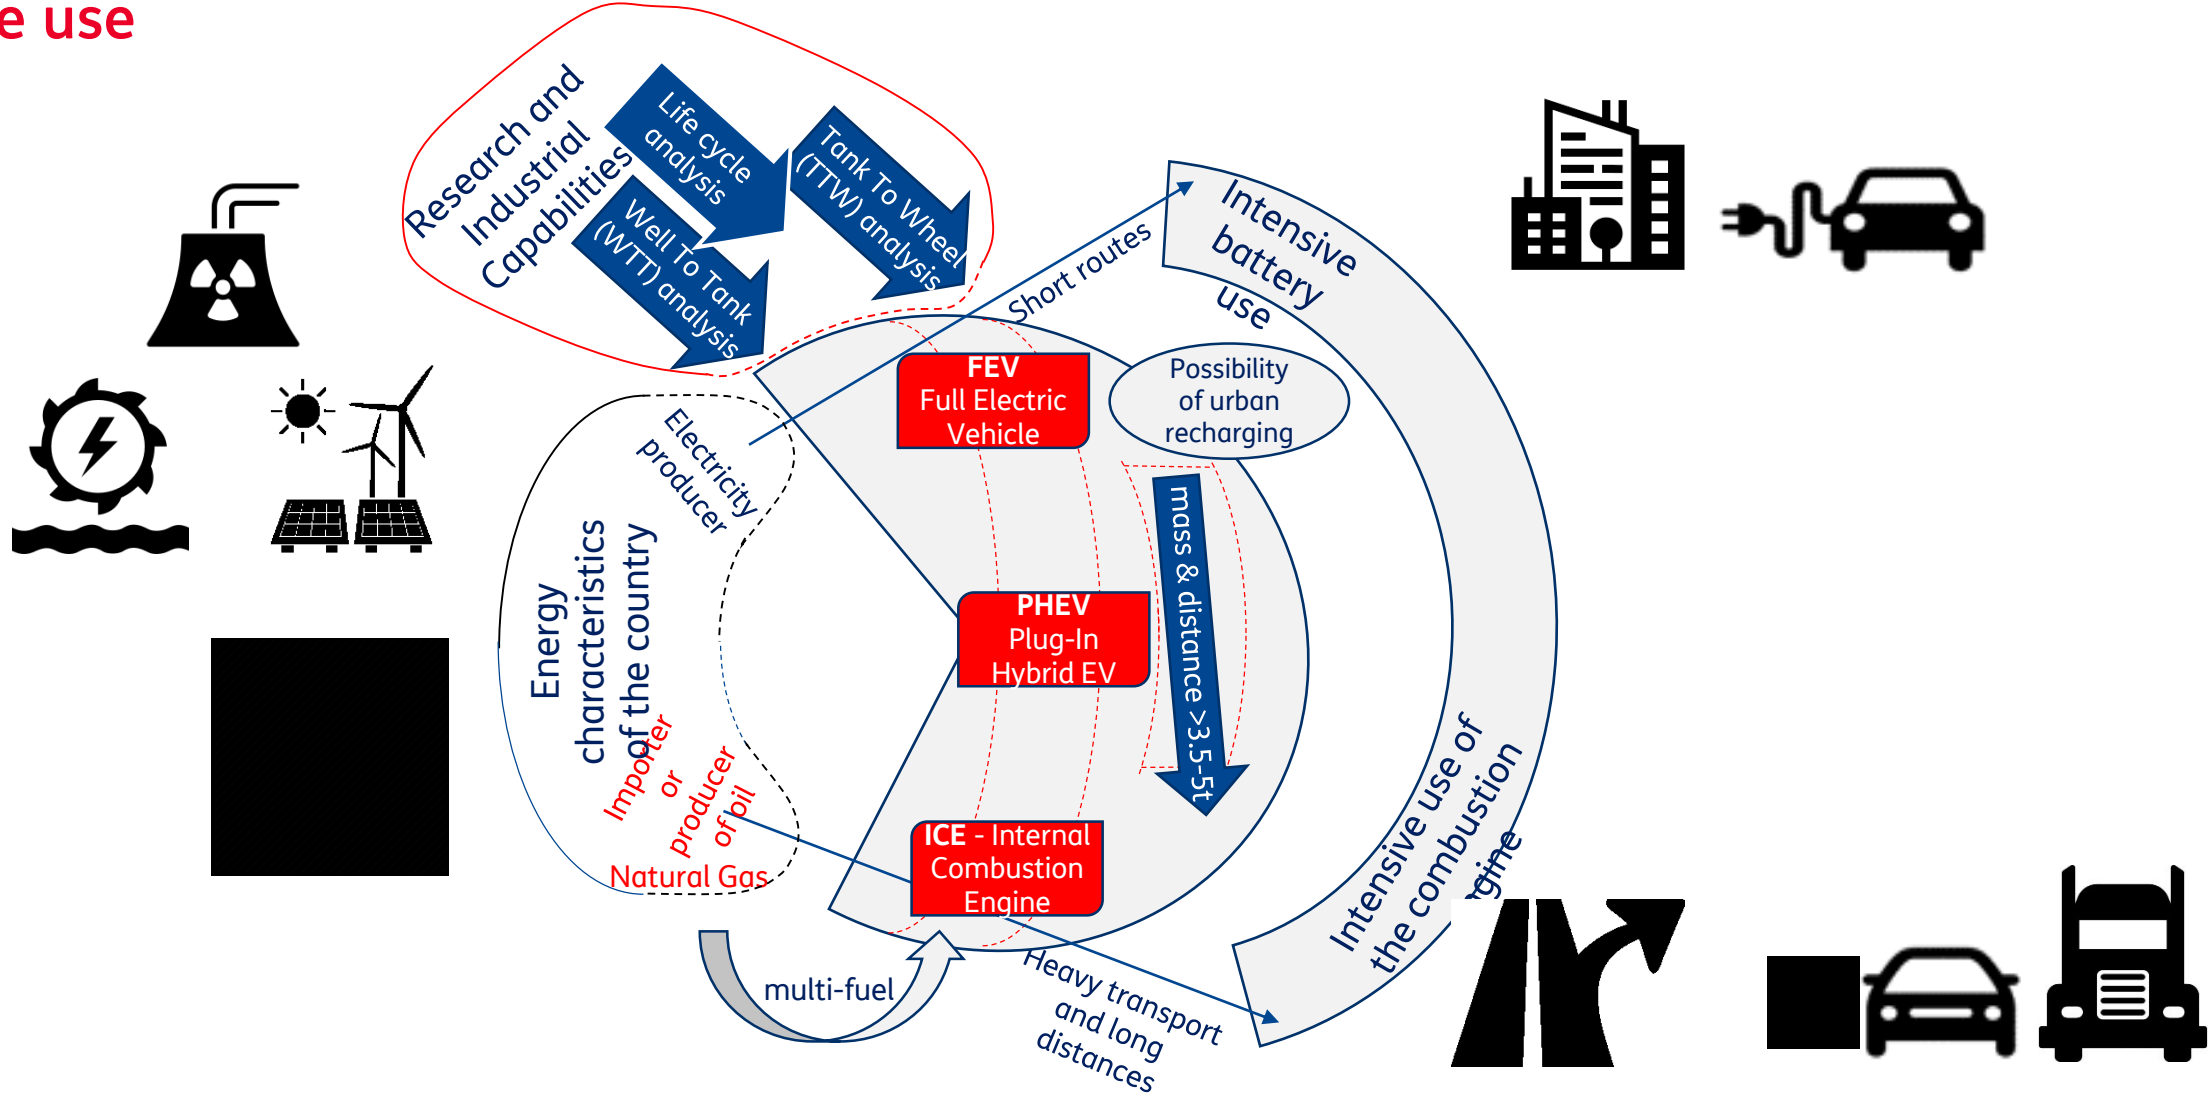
e use

Research and Industrial Capabilities

Life cycle analysis

Tank To Wheel (TTW) analysis

Well To Tank (WTT) analysis

Short routes

Intensive battery use

FEV
Full Electric Vehicle

Possibility of urban recharging

Electricity producer

Energy characteristics of the country

mass & distance >3.5-5t

PHEV
Plug-In Hybrid EV

Importer or producer of oil

Natural Gas

ICE - Internal Combustion Engine

Intensive use of the combustion engine

multi-fuel

Heavy transport and long distances